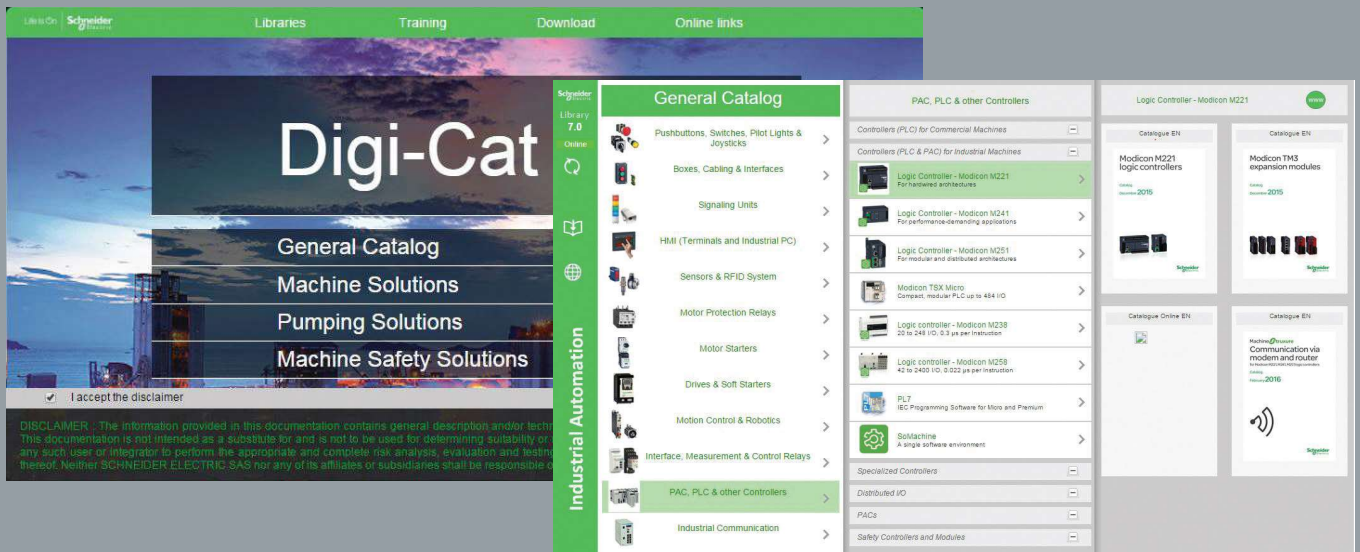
Life Is On Schneider Electric

Libraries Training Download Online links

Digi-Cat

General Catalog
Machine Solutions
Pumping Solutions
Machine Safety Solutions

I accept the disclaimer

DISCLAIMER : The information provided in this documentation contains general description and/or techn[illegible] This documentation is not intended as a substitute for and is not to be used for determining suitability or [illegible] any such user or integrator to perform the appropriate and complete risk analysis, evaluation and testing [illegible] thereof. Neither SCHNEIDER ELECTRIC SAS nor any of its affiliates or subsidiaries shall be responsible o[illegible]

Schneider Electric

Library 7.0

Online

Industrial Automation

General Catalog

Pushbuttons, Switches, Pilot Lights & Joysticks
Boxes, Cabling & Interfaces
Signaling Units
HMI (Terminals and Industrial PC)
Sensors & RFID System
Motor Protection Relays
Motor Starters
Drives & Soft Starters
Motion Control & Robotics
Interface, Measurement & Control Relays
PAC, PLC & other Controllers
Industrial Communication

PAC, PLC & other Controllers

Controllers (PLC) for Commercial Machines
Controllers (PLC & PAC) for Industrial Machines
Logic Controller - Modicon M221
For hardwired architectures
Logic Controller - Modicon M241
For performance-demanding applications
Logic Controller - Modicon M251
For modular and distributed architectures
Modicon TSX Micro
Compact, modular PLC up to 484 I/O
Logic controller - Modicon M238
20 to 248 I/O, 0.3 µs per Instruction
Logic controller - Modicon M258
42 to 2400 I/O, 0.022 µs per Instruction
PL7
IEC Programming Software for Micro and Premium
SoMachine
A single software environment
Specialized Controllers
Distributed I/O
PACs
Safety Controllers and Modules

Logic Controller - Modicon M221

www

Catalogue EN
Modicon M221 logic controllers
Catalog
December 2015
Schneider Electric

Catalogue EN
Modicon TM3 expansion modules
Catalog
December 2015
Schneider Electric

Catalogue Online EN

Catalogue EN
Machine Struxure
Communication via modem and router
Catalog
February 2016
Schneider Electric